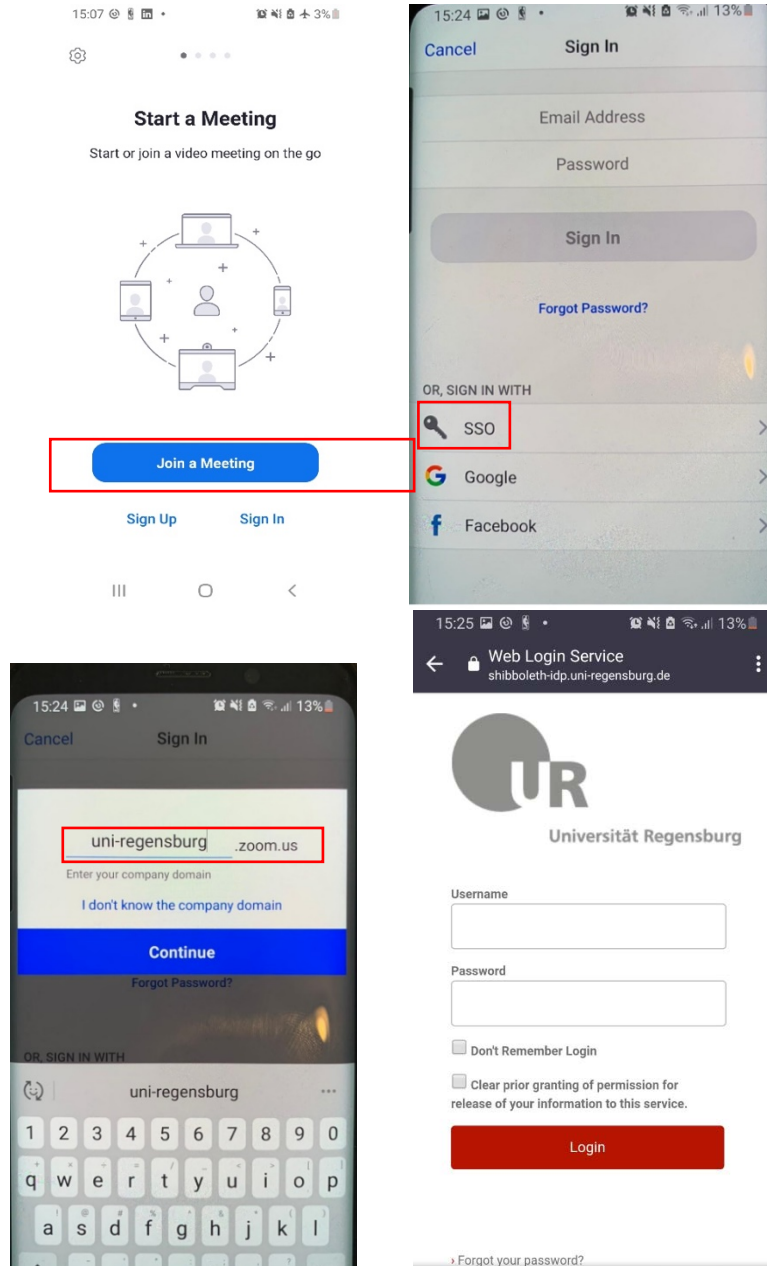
15:07 3%

Start a Meeting

Start or join a video meeting on the go

Join a Meeting

Sign Up Sign In

15:24 13%

Cancel Sign In

Email Address

Password

Sign In

Forgot Password?

OR, SIGN IN WITH

SSO

Google

Facebook

15:24 13%

Cancel Sign In

uni-regensburg .zoom.us

Enter your company domain

I don't know the company domain

Continue

Forgot Password?

OR, SIGN IN WITH

uni-regensburg

1 2 3 4 5 6 7 8 9 0

q w e r t y u i o p

a s d f g h j k l

15:25 13%

Web Login Service
shibboleth-idp.uni-regensburg.de

UR

Universität Regensburg

Username

Password

Don't Remember Login

Clear prior granting of permission for release of your information to this service.

Login

› Forgot your password?